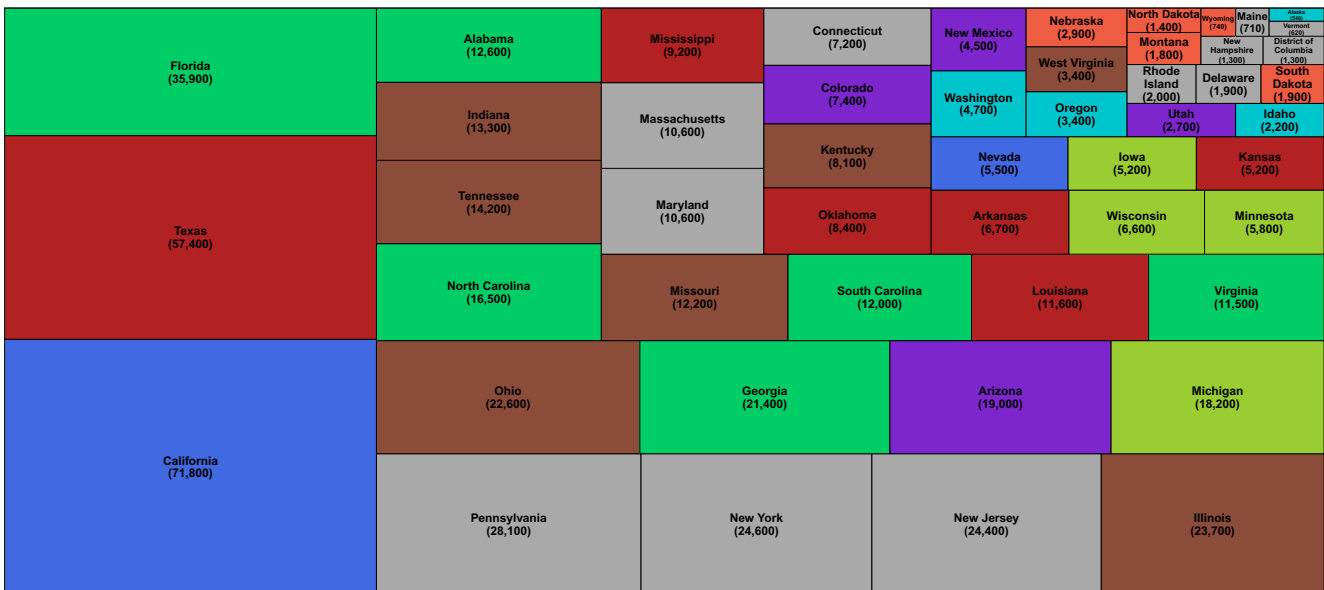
Florida
(35,900)

Texas
(57,400)

California
(71,800)

Alabama
(12,600)

Indiana
(13,300)

Tennessee
(14,200)

North Carolina
(16,500)

Mississippi
(9,200)

Massachusetts
(10,600)

Maryland
(10,600)

Connecticut
(7,200)

Colorado
(7,400)

Kentucky
(8,100)

Oklahoma
(8,400)

New Mexico
(4,500)

Washington
(4,700)

Nebraska
(2,900)

West Virginia
(3,400)

Oregon
(3,400)

North Dakota
(1,400)

Montana
(1,800)

Wyoming
(740)

Maine
(710)

Alaska
(540)

Vermont
(620)

New Hampshire
(1,300)

District of Columbia
(1,300)

Rhode Island
(2,000)

Delaware
(1,900)

South Dakota
(1,900)

Utah
(2,700)

Idaho
(2,200)

Nevada
(5,500)

Iowa
(5,200)

Kansas
(5,200)

Arkansas
(6,700)

Wisconsin
(6,600)

Minnesota
(5,800)

Missouri
(12,200)

South Carolina
(12,000)

Louisiana
(11,600)

Virginia
(11,500)

Ohio
(22,600)

Georgia
(21,400)

Arizona
(19,000)

Michigan
(18,200)

Pennsylvania
(28,100)

New York
(24,600)

New Jersey
(24,400)

Illinois
(23,700)